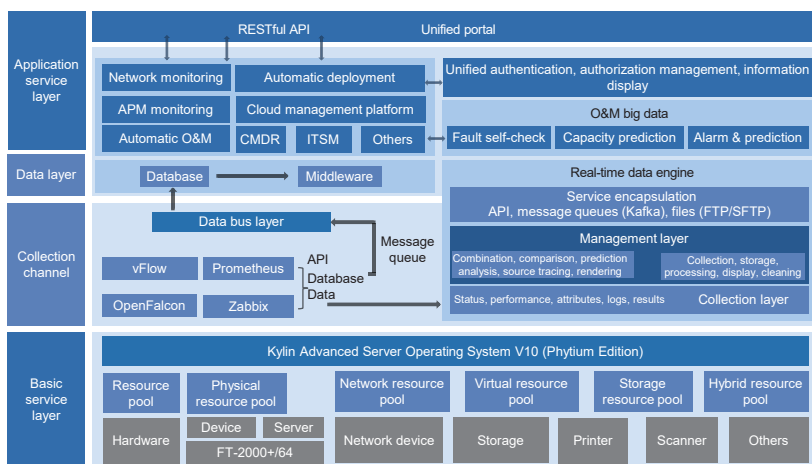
Application service layer

RESTful API

Unified portal

Network monitoring

Automatic deployment

Unified authentication, authorization management, information display

APM monitoring

Cloud management platform

O&M big data

Automatic O&M

CMDR

ITSM

Others

Fault self-check

Capacity prediction

Alarm & prediction

Data layer

Database

Middleware

Real-time data engine

Service encapsulation
API, message queues (Kafka), files (FTP/SFTP)

Collection channel

Data bus layer

Message queue

Management layer

Combination, comparison, prediction analysis, source tracing, rendering

Collection, storage, processing, display, cleaning

vFlow

Prometheus

API
Database
Data

OpenFalcon

Zabbix

Status, performance, attributes, logs, results

Collection layer

Basic service layer

Kylin Advanced Server Operating System V10 (Phytium Edition)

Resource pool

Physical resource pool

Network resource pool

Virtual resource pool

Storage resource pool

Hybrid resource pool

Hardware

Device

Server

FT-2000+/64

Network device

Storage

Printer

Scanner

Others